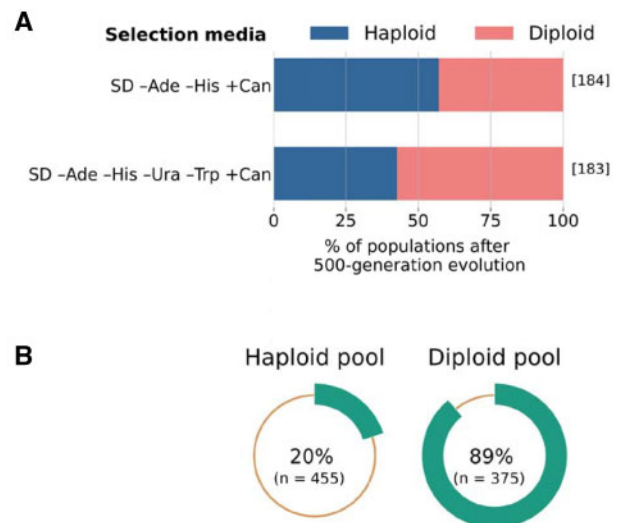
A

Selection media Haploid Diploid

SD –Ade –His +Can [184]

SD –Ade –His –Ura –Trp +Can [183]

0 25 50 75 100

% of populations after 500-generation evolution

B

Haploid pool

20% (n = 455)

Diploid pool

89% (n = 375)